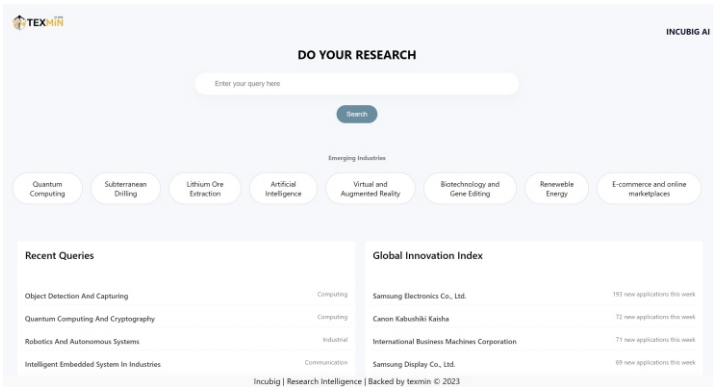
TEXMIN

INCUBIG AI

DO YOUR RESEARCH

Enter your query here

Search

Emerging Industries

Quantum Computing

Subterranean Drilling

Lithium Ore Extraction

Artificial Intelligence

Virtual and Augmented Reality

Biotechnology and Gene Editing

Reneweble Energy

E-commerce and online marketplaces

Recent Queries

Object Detection And Capturing Computing

Quantum Computing And Cryptography Computing

Robotics And Autonomous Systems Industrial

Intelligent Embedded System In Industries Communication

Global Innovation Index

Samsung Electronics Co., Ltd. 193 new applications this week

Canon Kabushiki Kaisha 72 new applications this week

International Business Machines Corporation 71 new applications this week

Samsung Display Co., Ltd. 69 new applications this week

Incubig | Research Intelligence | Backed by texmin © 2023